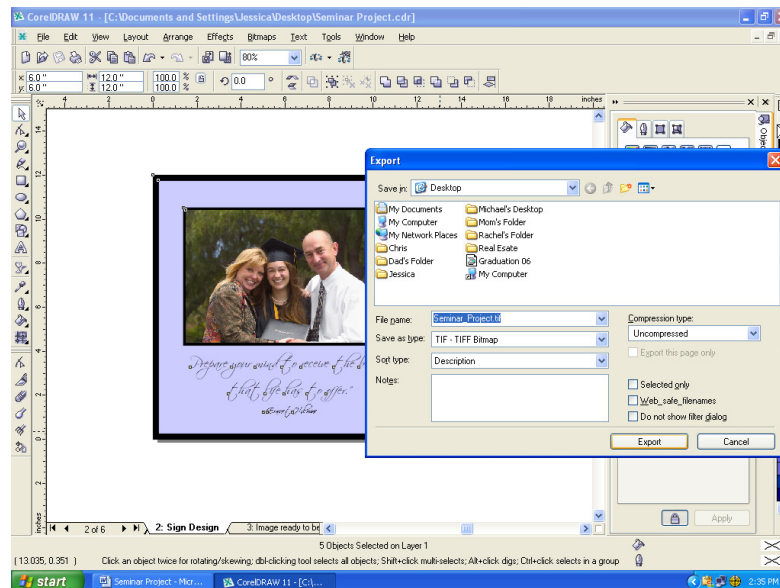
CorelDRAW 11 - [C:\Documents and Settings\Jessica\Desktop\Seminar Project.cdr]

File Edit View Layout Arrange Effects Bitmaps Text Tools Window Help

80%

x: 6.0" y: 6.0" 12.0" 12.0" 100.0 % 100.0 % 0.0 °

inches

Export

Save in: Desktop

My Documents
My Computer
My Network Places
Chris
Dad's Folder
Jessica
Michael's Desktop
Mom's Folder
Rachel's Folder
Real Esate
Graduation 06
My Computer

File name: Seminar_Project.tif
Save as type: TIF - TIFF Bitmap
Sort type: Description
Notes:

Compression type:
Uncompressed
Export this page only
Selected only
Web_safe_filenames
Do not show filter dialog

Export Cancel

Prepare your mind to receive the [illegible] that life has to offer.
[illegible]

2 of 6 2: Sign Design 3: Image ready to be

Apply

5 Objects Selected on Layer 1
(13.035, 0.351 ) Click an object twice for rotating/skewing; dbl-clicking tool selects all objects; Shift+click multi-selects; Alt+click digs; Ctrl+click selects in a group

start Seminar Project - Micr... CorelDRAW 11 - [C:\... 2:35 PM